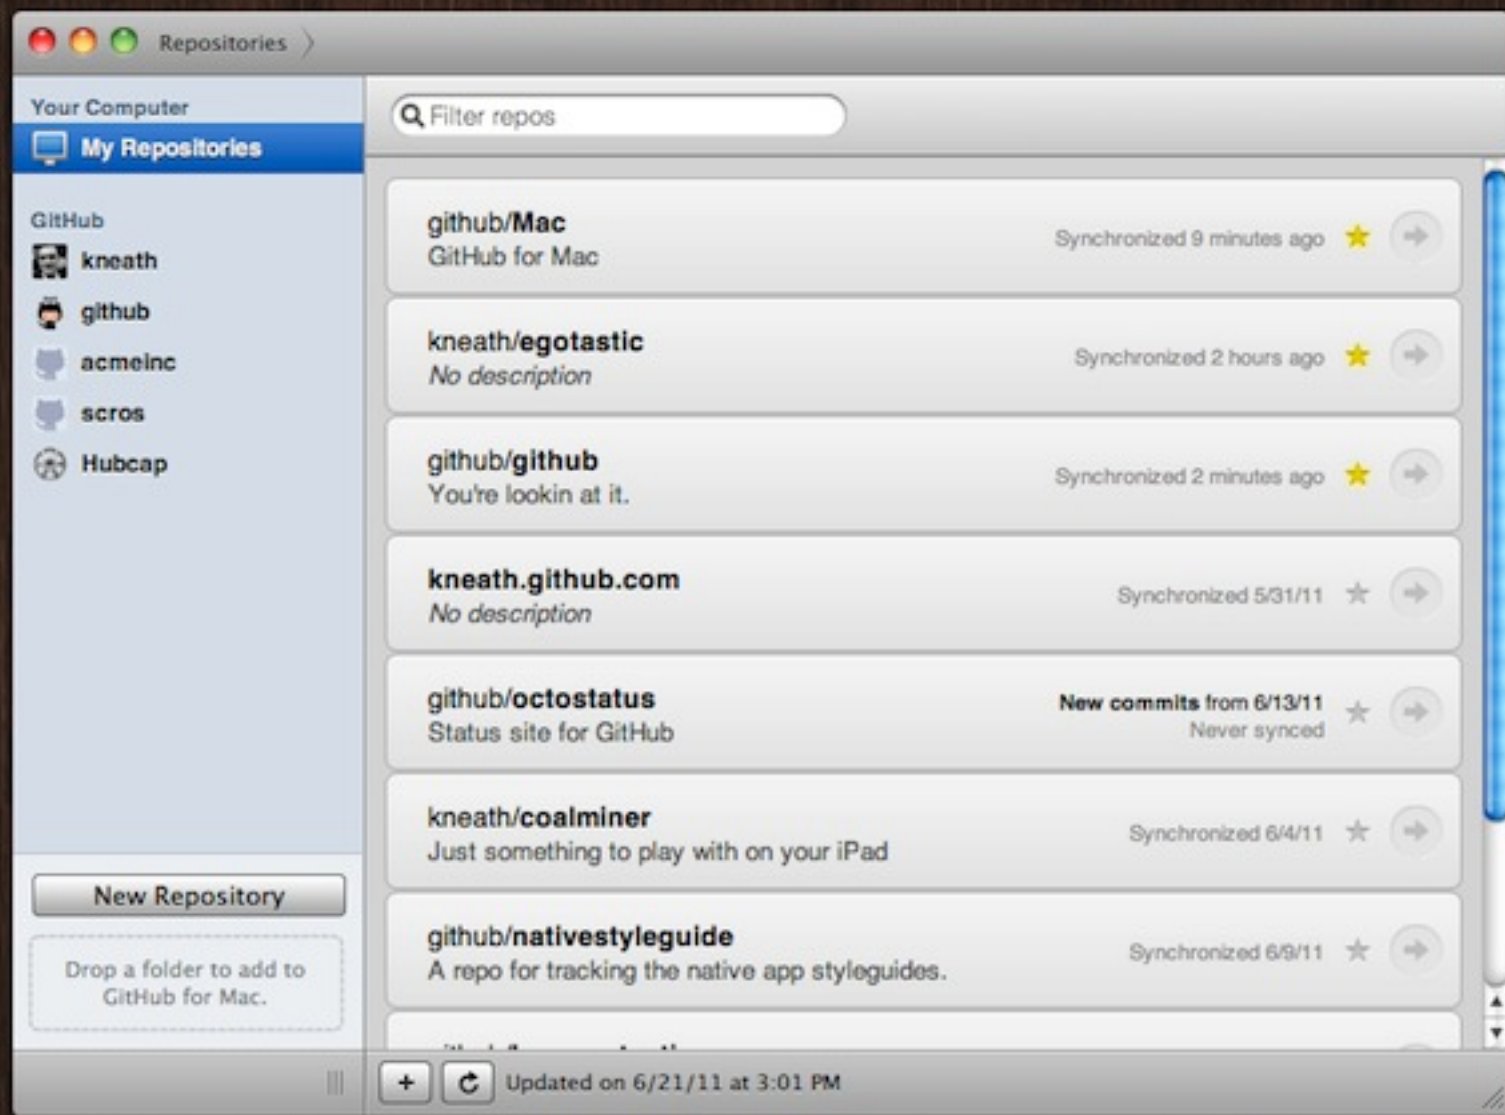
Repositories

Your Computer
My Repositories

GitHub
kneath
github
acmeinc
scros
Hubcap

New Repository

Drop a folder to add to GitHub for Mac.

Filter repos

github/Mac
GitHub for Mac
Synchronized 9 minutes ago

kneath/egotastic
No description
Synchronized 2 hours ago

github/github
You're lookin at it.
Synchronized 2 minutes ago

kneath.github.com
No description
Synchronized 5/31/11

github/octostatus
Status site for GitHub
New commits from 6/13/11
Never synced

kneath/coalminer
Just something to play with on your iPad
Synchronized 6/4/11

github/nativestyleguide
A repo for tracking the native app styleguides.
Synchronized 6/9/11

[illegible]

+
Updated on 6/21/11 at 3:01 PM